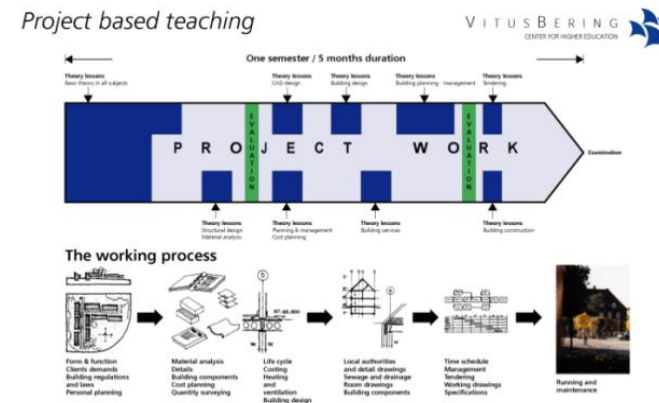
Project based teaching

VITUSBERING
CENTER FOR HIGHER EDUCATION

One semester / 5 months duration

Theory lessons
Basic theory in all subjects

Theory lessons
CAD-design

Theory lessons
Building design

Theory lessons
Building planning · management

Theory lessons
Tendering

EVALUATION

P R O J E C T W O R K

EVALUATION

Examination

Theory lessons
Structural design
Material analysis

Theory lessons
Planning & management
Cost planning

Theory lessons
Building services

Theory lessons
Building construction

The working process

Form & function
Clients demands
Building regulations and laws
Personal planning

Material analysis
Details
Building components
Cost planning
Quantity surveying

Life cycle
Costing
Heating and ventilation
Building design

Local authorities and detail drawings
Sewage and drainage
Room drawings
Building components

Time schedule
Management
Tendering
Working drawings
Specifications

Running and maintenance